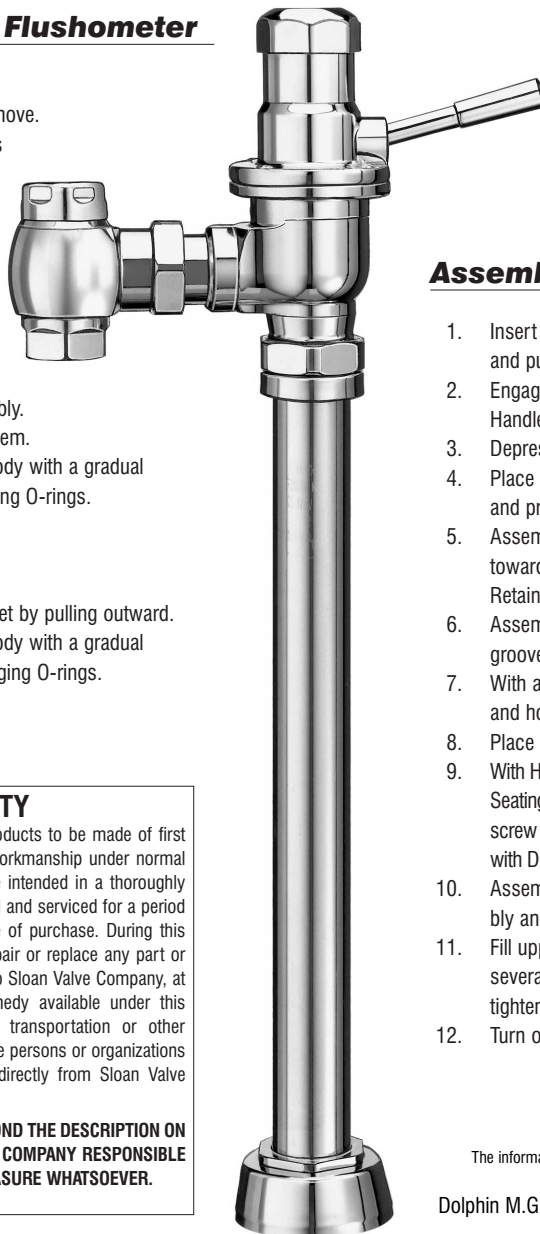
Flushometer

nove.
s

bly.
em.
ody with a gradual
ng O-rings.

et by pulling outward.
ody with a gradual
ging O-rings.

TY
oducts to be made of first
orkmanship under normal
intended in a thoroughly
and serviced for a period
of purchase. During this
pair or replace any part or
o Sloan Valve Company, at
medy available under this
transportation or other
e persons or organizations
directly from Sloan Valve

OND THE DESCRIPTION ON
COMPANY RESPONSIBLE
ASURE WHATSOEVER.

Assemb

1. Insert
and pu
2. Engag
Handle
3. Depres
4. Place
and pr
5. Assem
toward
Retain
6. Assem
groove
7. With a
and ho
8. Place
9. With H
Seating
screw
with D
10. Assem
bly an
11. Fill upp
severa
tighter
12. Turn o

The informa

Dolphin M.G